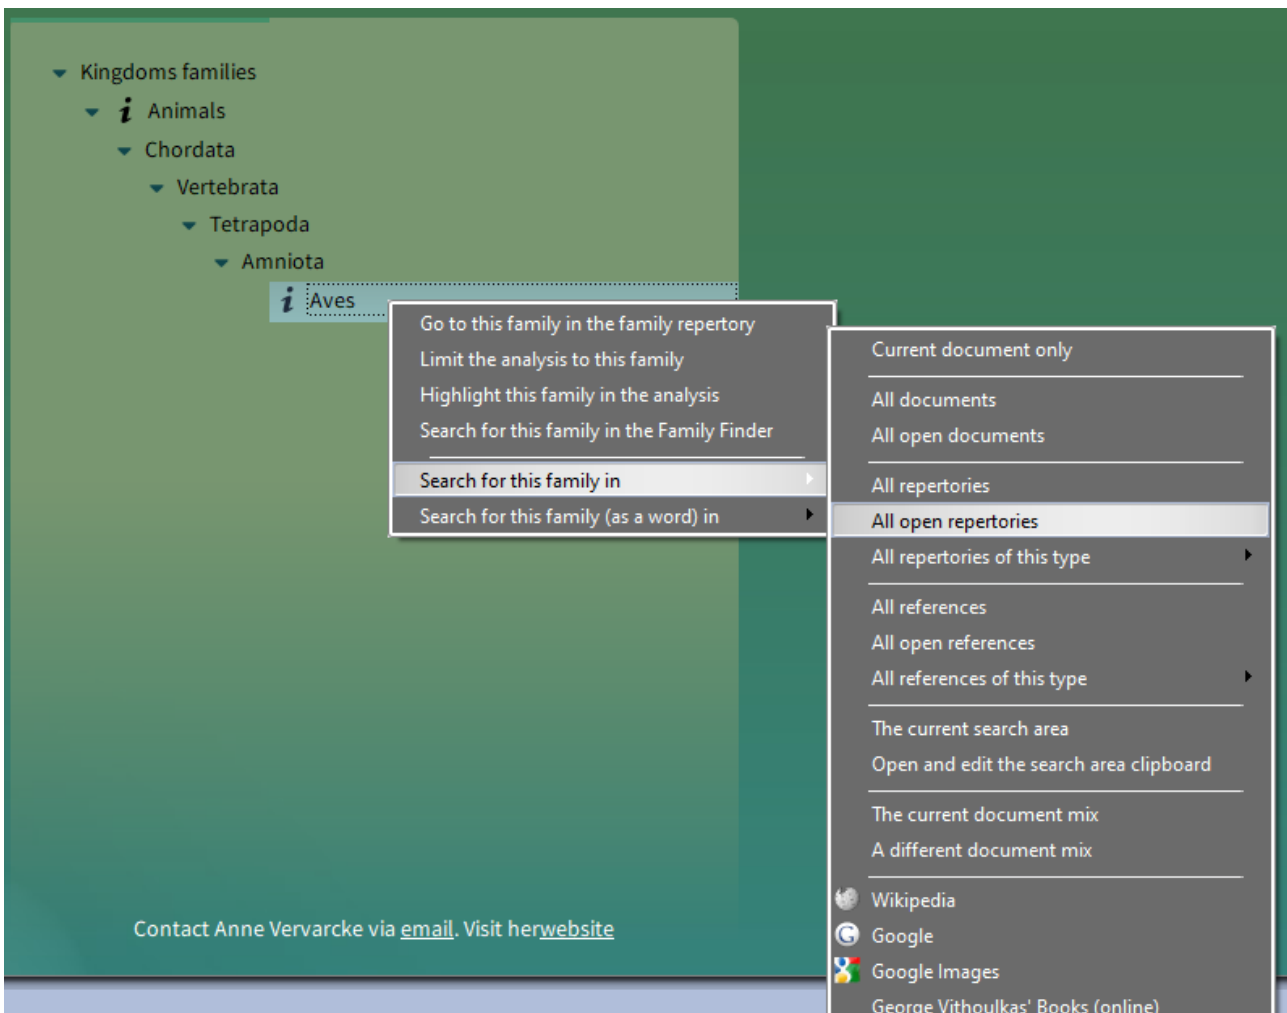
Kingdoms families
Animals
Chordata
Vertebrata
Tetrapoda
Amniota
Aves

Go to this family in the family repertory
Limit the analysis to this family
Highlight this family in the analysis
Search for this family in the Family Finder
Search for this family in
Search for this family (as a word) in

Current document only
All documents
All open documents
All repertories
All open repertories
All repertories of this type
All references
All open references
All references of this type
The current search area
Open and edit the search area clipboard
The current document mix
A different document mix
Wikipedia
Google
Google Images
George Vithoulkas' Books (online)

Contact Anne Vervarcke via email. Visit herwebsite